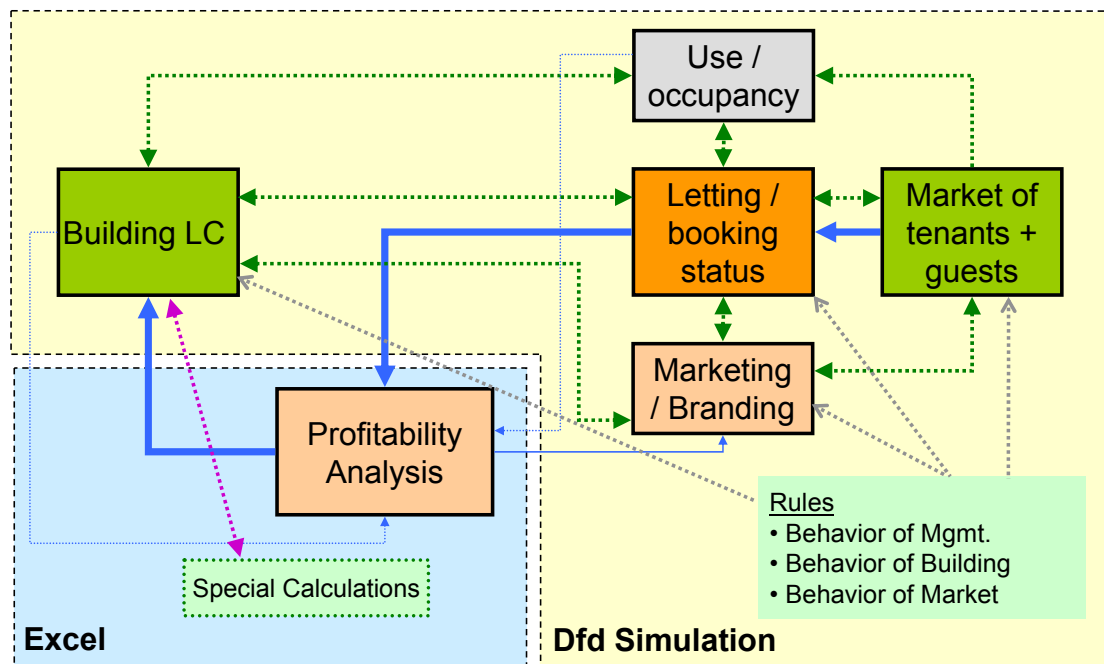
Use / occupancy

Building LC

Letting / booking status

Market of tenants + guests

Marketing / Branding

Profitability Analysis

Rules
• Behavior of Mgmt.
• Behavior of Building
• Behavior of Market

Special Calculations

Excel

Dfd Simulation